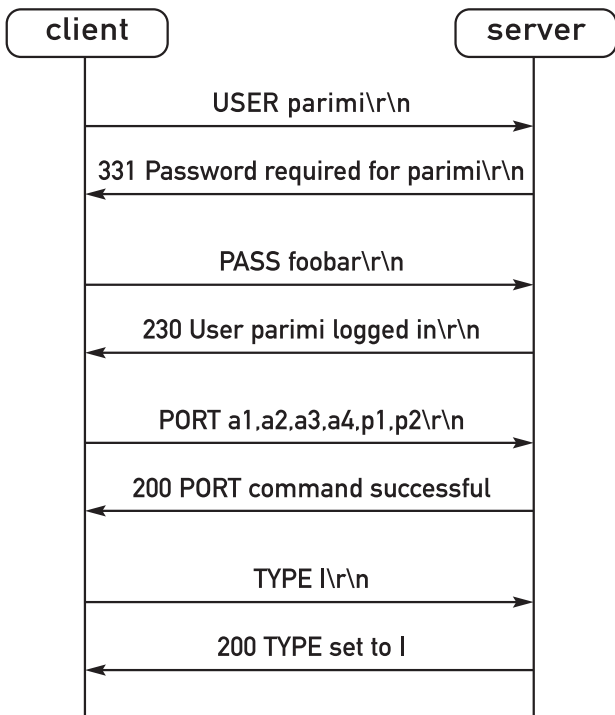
client

server

USER parimi\r\n

331 Password required for parimi\r\n

PASS foobar\r\n

230 User parimi logged in\r\n

PORT a1,a2,a3,a4,p1,p2\r\n

200 PORT command successful

TYPE I\r\n

200 TYPE set to I